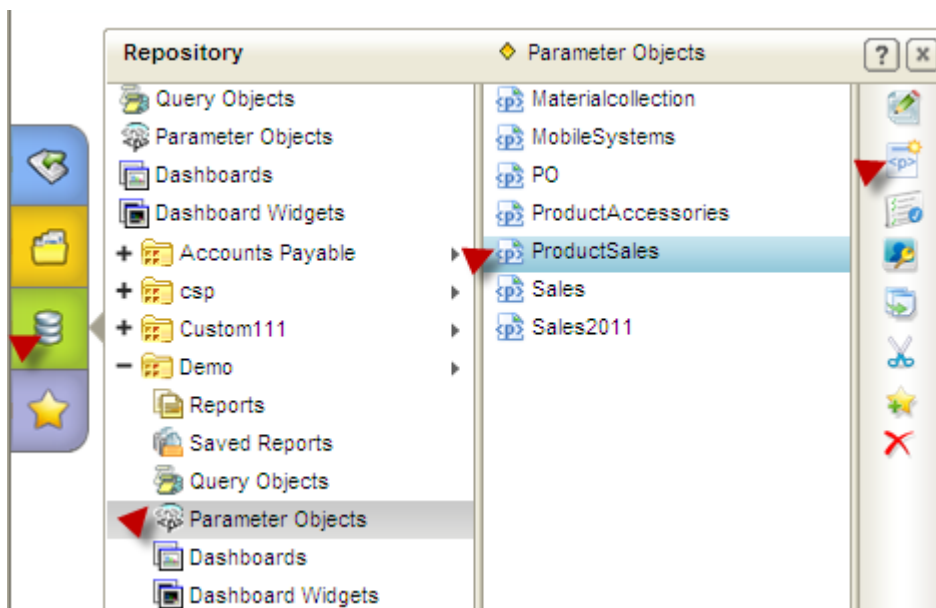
Repository

Parameter Objects

?

Query Objects
Parameter Objects
Dashboards
Dashboard Widgets
+ Accounts Payable
+ csp
+ Custom111
− Demo
Reports
Saved Reports
Query Objects
Parameter Objects
Dashboards
Dashboard Widgets

Materialcollection
MobileSystems
PO
ProductAccessories
ProductSales
Sales
Sales2011